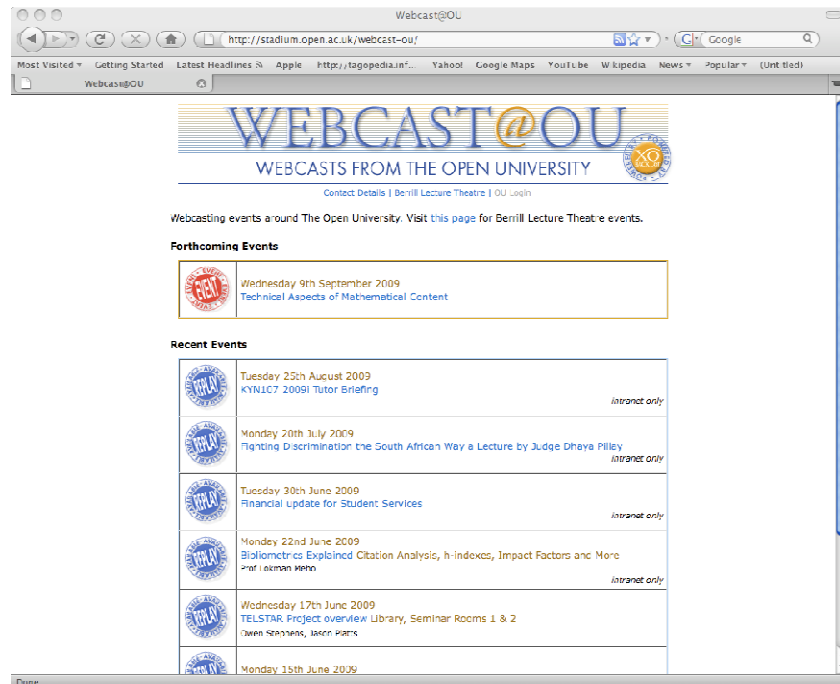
Webcast@OU

http://stadium.open.ac.uk/webcast-ou/

Google

Most Visited ▾ Getting Started Latest Headlines Apple http://tagopedia.inf... Yahoo! Google Maps YouTube Wikipedia News ▾ Popular ▾ (Untitled)

Webcast@OU

WEBCAST@OU
WEBCASTS FROM THE OPEN UNIVERSITY

Contact Details | Berrill Lecture Theatre | OU Login

Webcasting events around The Open University. Visit this page for Berrill Lecture Theatre events.

Forthcoming Events

EVENT
Wednesday 9th September 2009
Technical Aspects of Mathematical Content

Recent Events

REPLAY
Tuesday 25th August 2009
KYN1C7 2009I Tutor Briefing
intranet only

REPLAY
Monday 20th July 2009
Fighting Discrimination the South African Way a Lecture by Judge Dhaya Pillay
intranet only

REPLAY
Tuesday 30th June 2009
Financial Update for Student Services
intranet only

REPLAY
Monday 22nd June 2009
Bibliometrics Explained Citation Analysis, h-indexes, Impact Factors and More
Prof Lokman Meho
intranet only

REPLAY
Wednesday 17th June 2009
TELSTAR Project overview Library, Seminar Rooms 1 & 2
Owen Stephens, Jason Platts

Monday 15th June 2009

Done